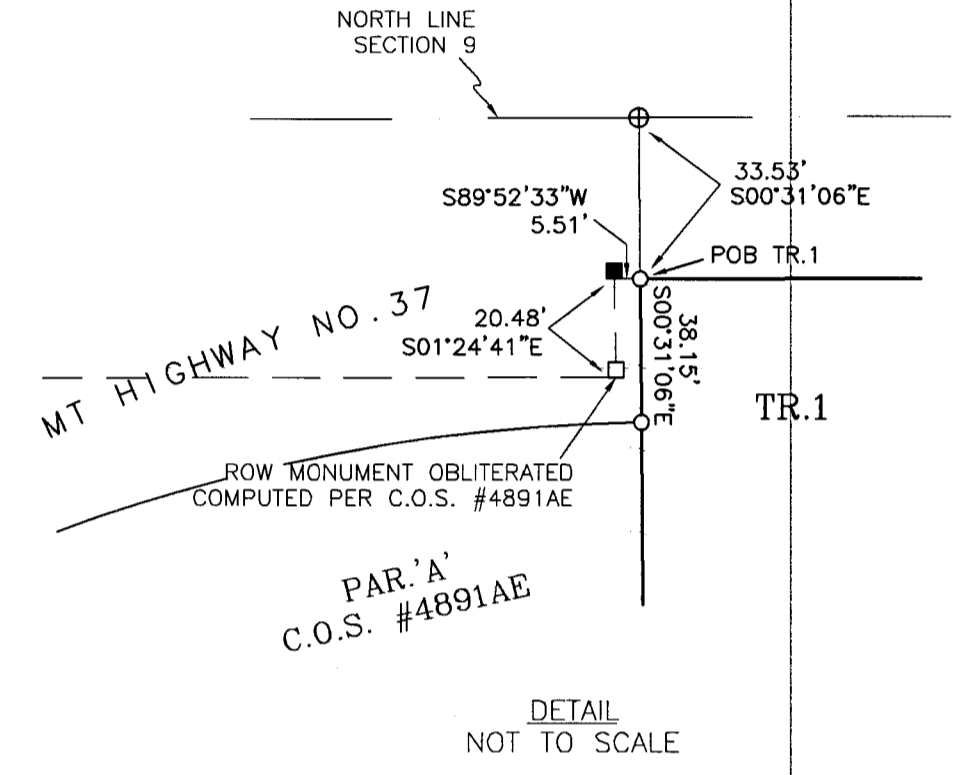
NORTH LINE
SECTION 9

33.53'
S00°31'06"E

S89°52'33"W
5.51'

POB TR.1

MT HIGHWAY NO. 37

20.48'
S01°24'41"E

38.15'
S00°31'06"E

TR.1

ROW MONUMENT OBLITERATED
COMPUTED PER C.O.S. #4891AE

PAR.'A'
C.O.S. #4891AE

DETAIL
NOT TO SCALE